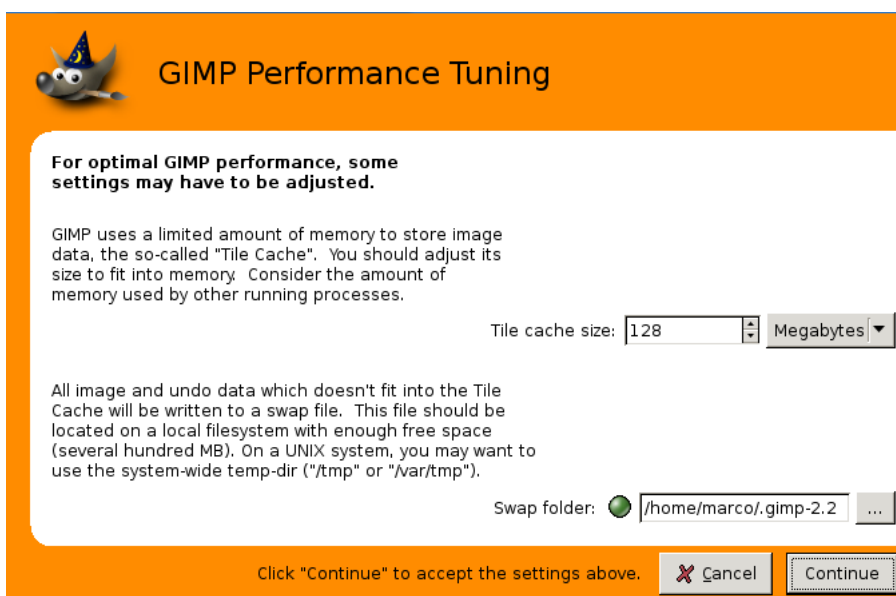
GIMP Performance Tuning

For optimal GIMP performance, some settings may have to be adjusted.

GIMP uses a limited amount of memory to store image data, the so-called "Tile Cache". You should adjust its size to fit into memory. Consider the amount of memory used by other running processes.

Tile cache size: 128 Megabytes

All image and undo data which doesn't fit into the Tile Cache will be written to a swap file. This file should be located on a local filesystem with enough free space (several hundred MB). On a UNIX system, you may want to use the system-wide temp-dir ("/tmp" or "/var/tmp").

Swap folder: /home/marco/.gimp-2.2 ...

Click "Continue" to accept the settings above. Cancel Continue